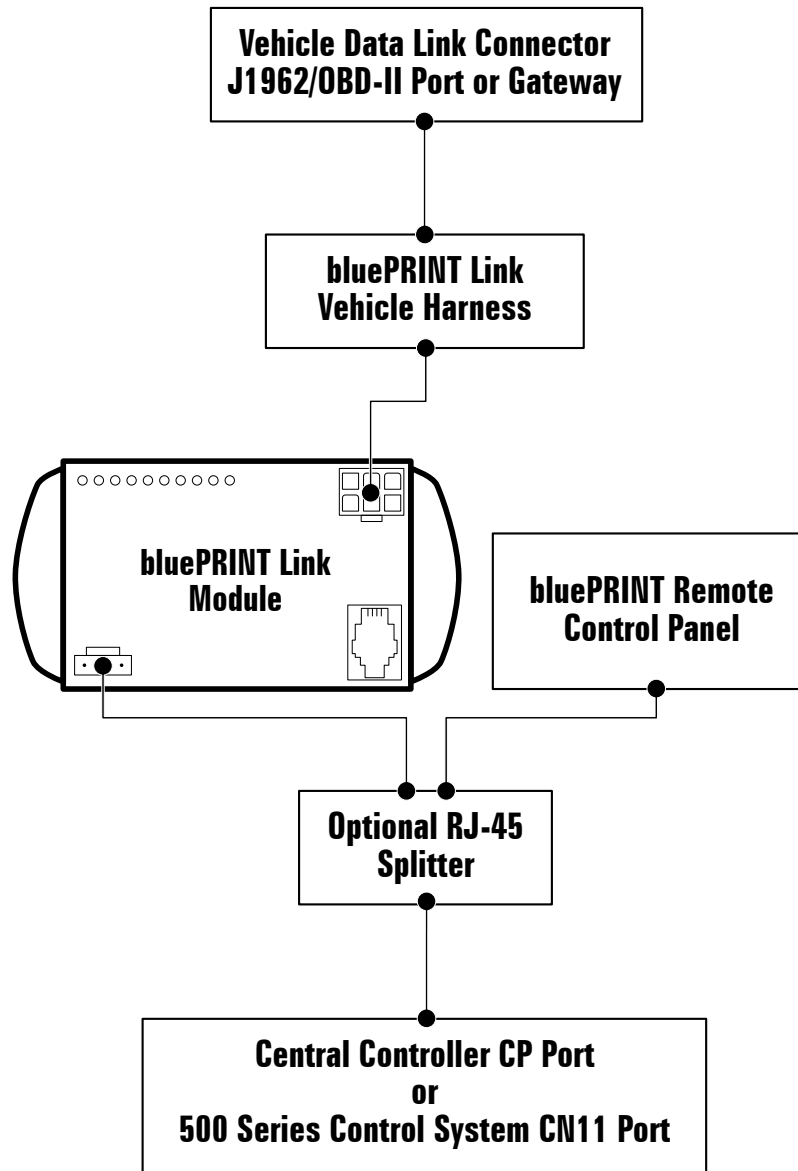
Vehicle Data Link Connector
J1962/OBD-II Port or Gateway

bluePRINT Link
Vehicle Harness

bluePRINT Link
Module

bluePRINT Remote
Control Panel

Optional RJ-45
Splitter

Central Controller CP Port
or
500 Series Control System CN11 Port